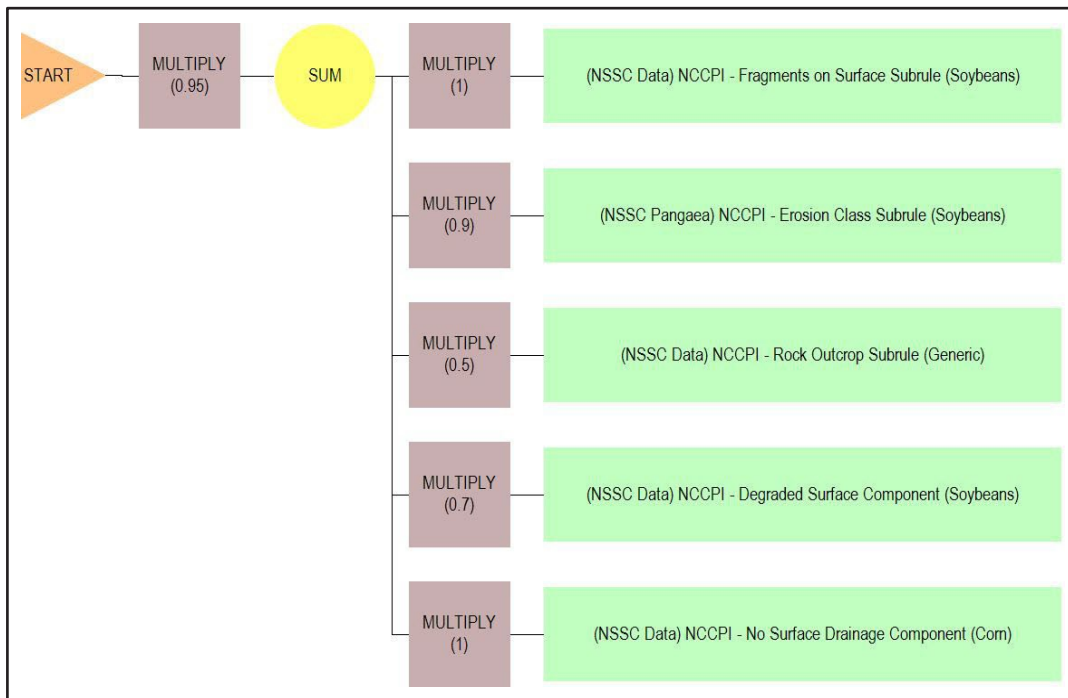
START

MULTIPLY
(0.95)

SUM

MULTIPLY
(1)

(NSSC Data) NCCPI - Fragments on Surface Subrule (Soybeans)

MULTIPLY
(0.9)

(NSSC Pangaea) NCCPI - Erosion Class Subrule (Soybeans)

MULTIPLY
(0.5)

(NSSC Data) NCCPI - Rock Outcrop Subrule (Generic)

MULTIPLY
(0.7)

(NSSC Data) NCCPI - Degraded Surface Component (Soybeans)

MULTIPLY
(1)

(NSSC Data) NCCPI - No Surface Drainage Component (Corn)